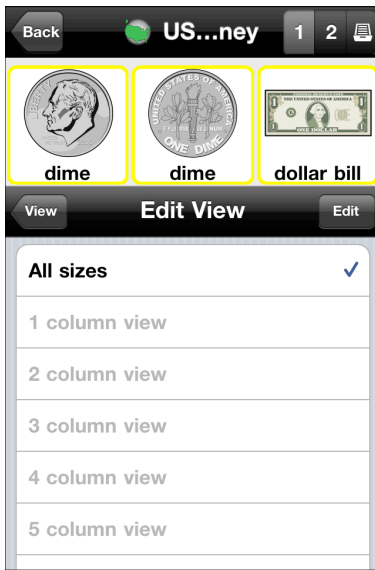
Back US...ney 1 2

LIBERTY IN GOD WE TRUST 2012

UNITED STATES OF AMERICA E PLURIBUS UNUM ONE DIME

dime dime dollar bill

View Edit View Edit

All sizes ✓

1 column view

2 column view

3 column view

4 column view

5 column view